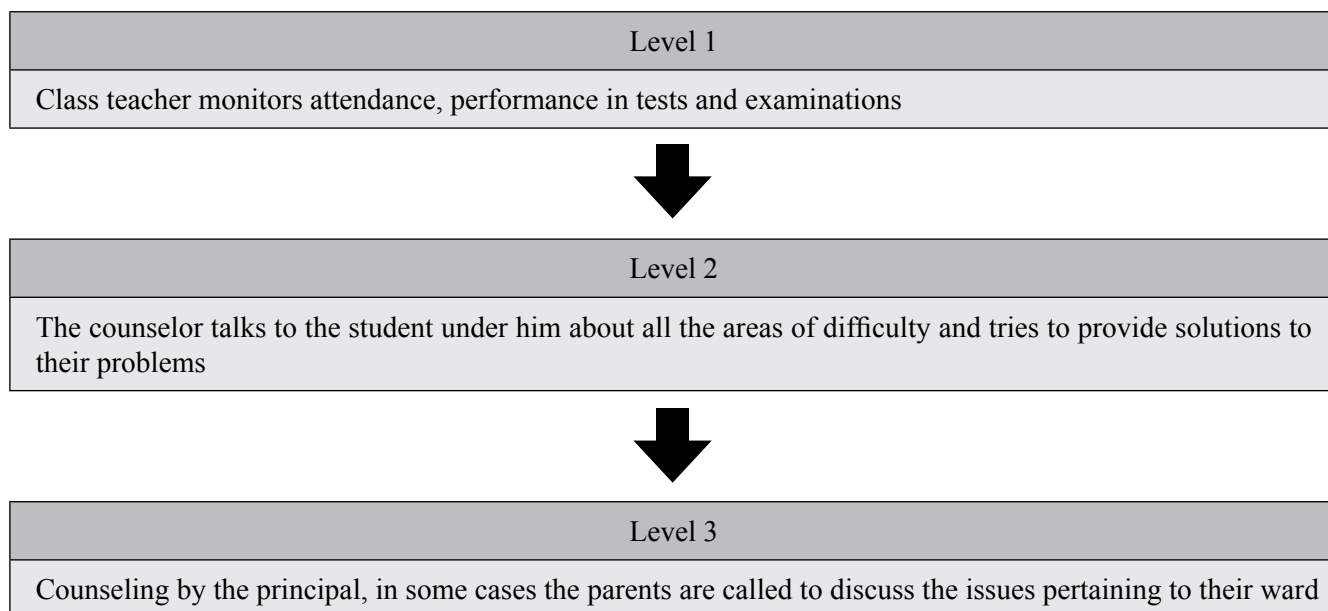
Level 1

Class teacher monitors attendance, performance in tests and examinations

Level 2

The counselor talks to the student under him about all the areas of difficulty and tries to provide solutions to their problems

Level 3

Counseling by the principal, in some cases the parents are called to discuss the issues pertaining to their ward